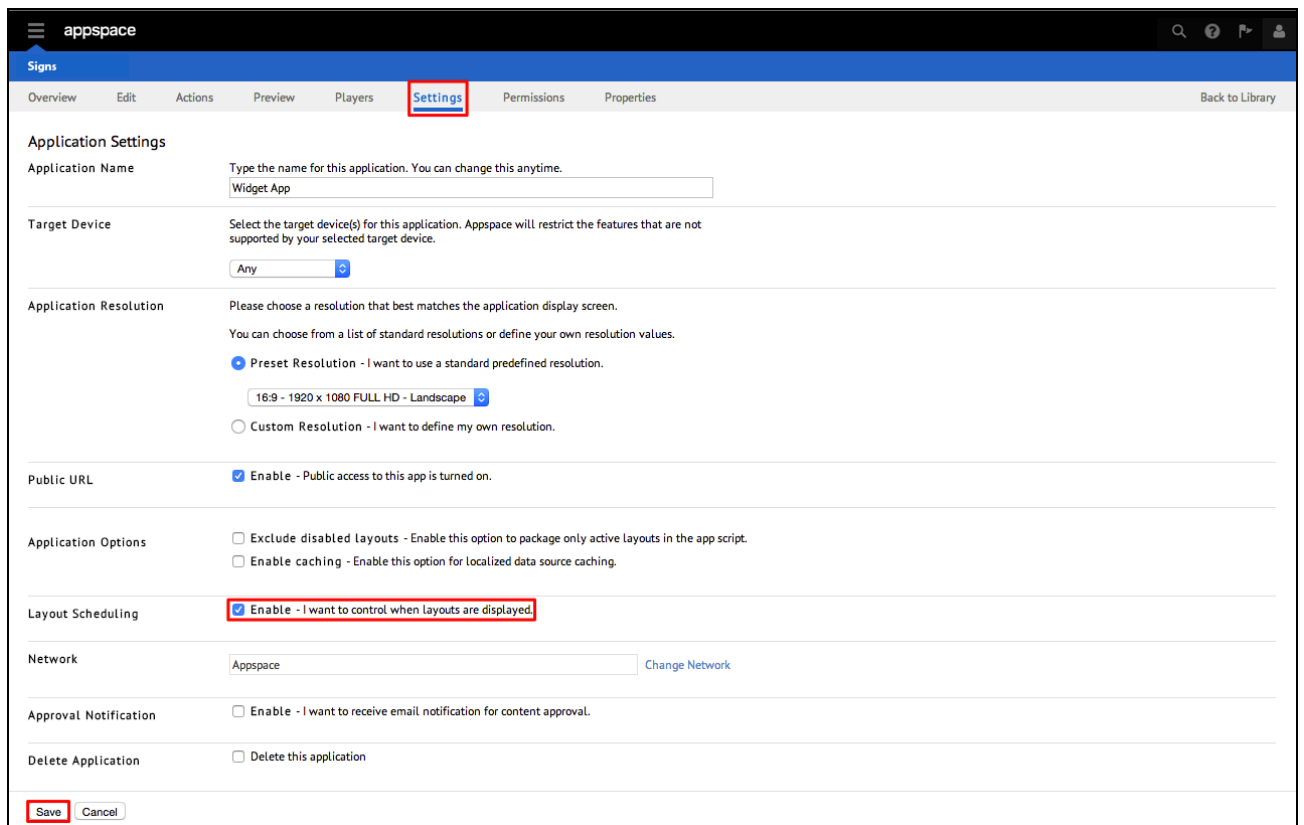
appspace

Signs

Overview Edit Actions Preview Players Settings Permissions Properties Back to Library

Application Settings

Application Name
Type the name for this application. You can change this anytime.
Widget App

Target Device
Select the target device(s) for this application. Appspace will restrict the features that are not supported by your selected target device.
Any

Application Resolution
Please choose a resolution that best matches the application display screen.
You can choose from a list of standard resolutions or define your own resolution values.
Preset Resolution - I want to use a standard predefined resolution.
16:9 - 1920 x 1080 FULL HD - Landscape
Custom Resolution - I want to define my own resolution.

Public URL
Enable - Public access to this app is turned on.

Application Options
Exclude disabled layouts - Enable this option to package only active layouts in the app script.
Enable caching - Enable this option for localized data source caching.

Layout Scheduling
Enable - I want to control when layouts are displayed.

Network
Appspace
Change Network

Approval Notification
Enable - I want to receive email notification for content approval.

Delete Application
Delete this application

Save Cancel